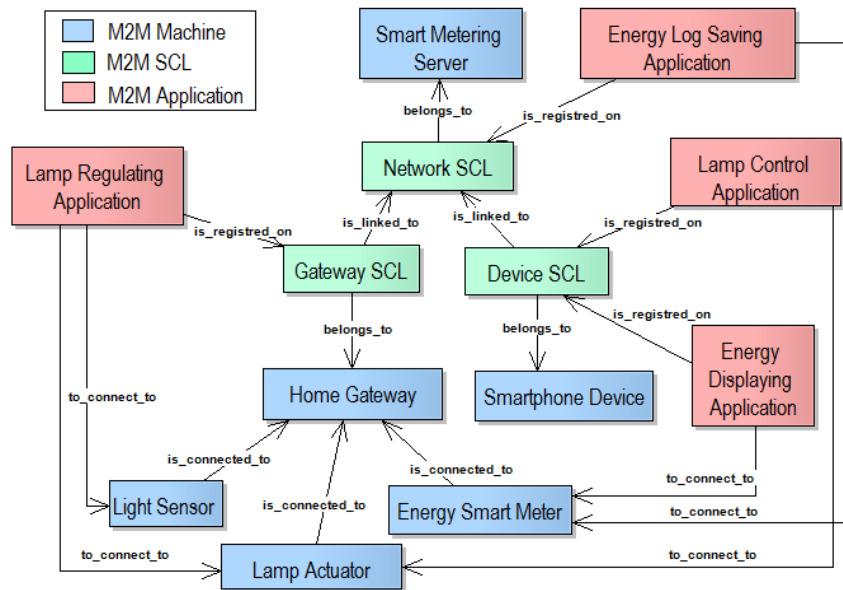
M2M Machine
M2M SCL
M2M Application

Smart Metering Server

Energy Log Saving Application

belongs_to

is_registred_on

Network SCL

Lamp Regulating Application

Lamp Control Application

is_linked_to

is_linked_to

is_registred_on

is_registred_on

Gateway SCL

Device SCL

belongs_to

belongs_to

is_registred_on

Energy Displaying Application

Home Gateway

Smartphone Device

to_connect_to

is_connected_to

is_connected_to

to_connect_to

is_connected_to

Light Sensor

Energy Smart Meter

to_connect_to

to_connect_to

to_connect_to

Lamp Actuator